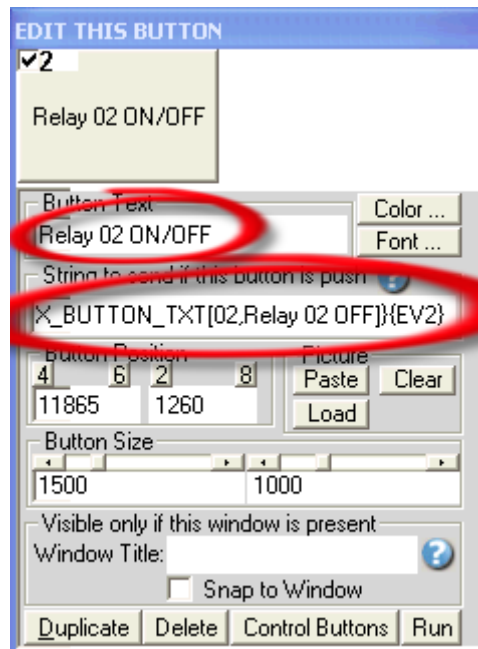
EDIT THIS BUTTON

✓2

Relay 02 ON/OFF

Button Text

Relay 02 ON/OFF

Color ...

Font ...

String to send if this button is push

X_BUTTON_TXT[02,Relay 02 OFF]}{EV2}

Button Position

4 6 2 8

11865 1260

Picture

Paste

Clear

Load

Button Size

1500 1000

Visible only if this window is present

Window Title:

Snap to Window

Duplicate Delete Control Buttons Run